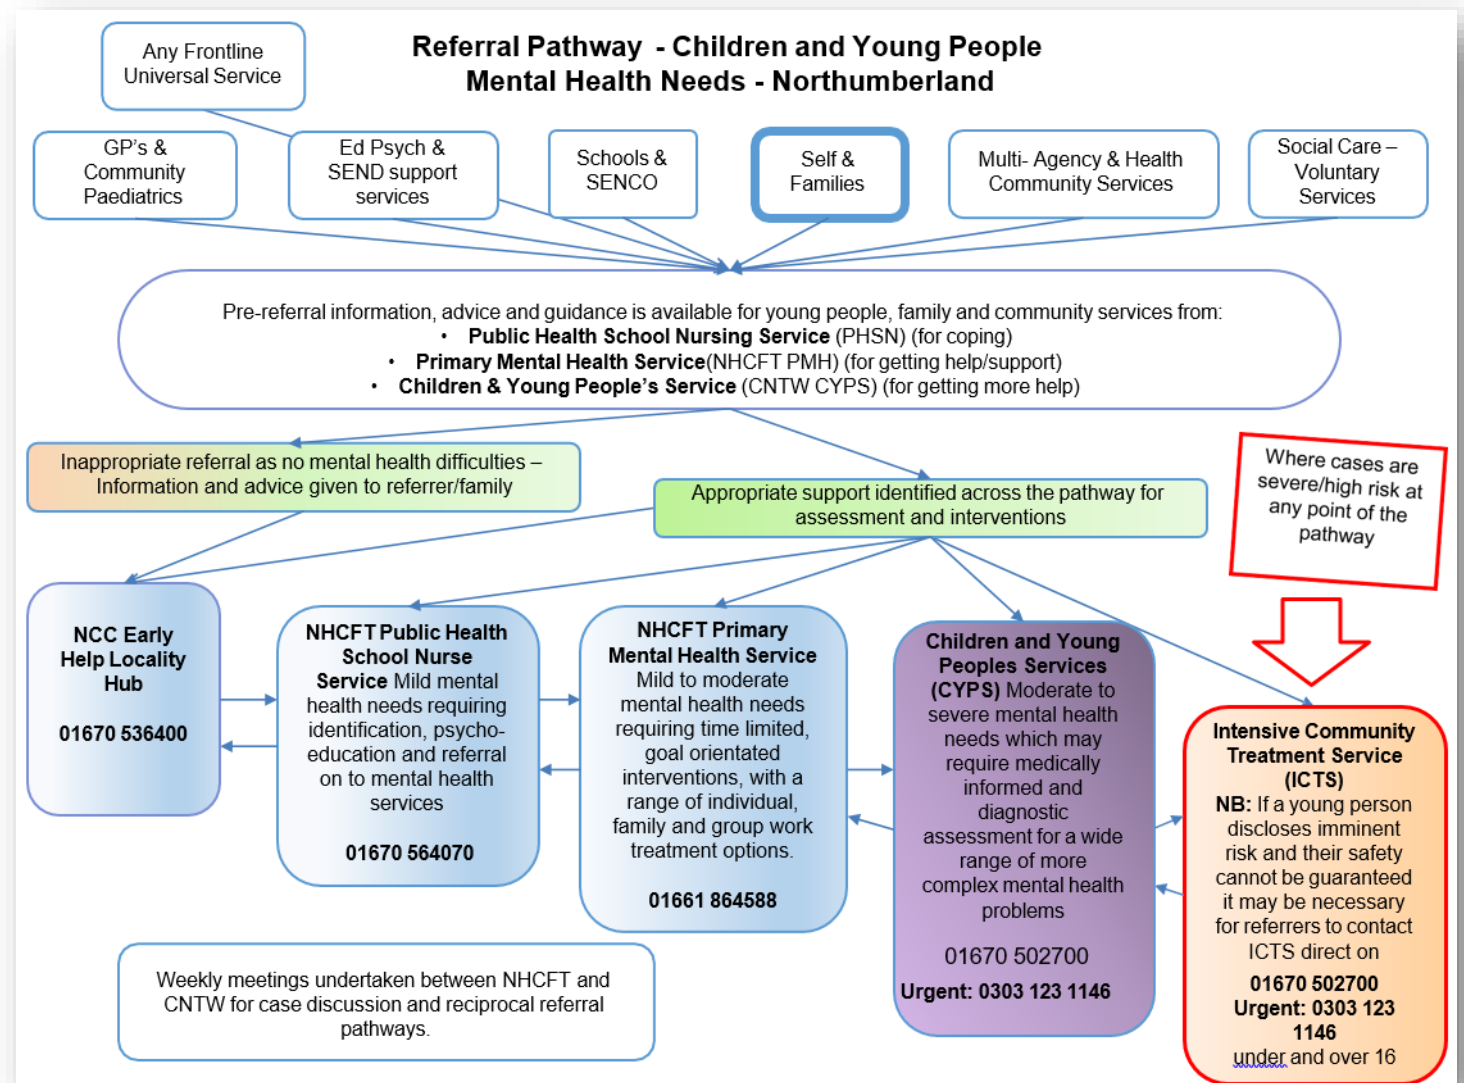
Any Frontline Universal Service

Referral Pathway - Children and Young People Mental Health Needs - Northumberland

GP's & Community Paediatrics

Ed Psych & SEND support services

Schools & SENCO

Self & Families

Multi- Agency & Health Community Services

Social Care – Voluntary Services

Pre-referral information, advice and guidance is available for young people, family and community services from:
• **Public Health School Nursing Service** (PHSN) (for coping)
• **Primary Mental Health Service**(NHCFT PMH) (for getting help/support)
• **Children & Young People's Service** (CNTW CYPS) (for getting more help)

Inappropriate referral as no mental health difficulties – Information and advice given to referrer/family

Appropriate support identified across the pathway for assessment and interventions

Where cases are severe/high risk at any point of the pathway

**NCC Early Help Locality Hub**

**01670 536400**

**NHCFT Public Health School Nurse Service** Mild mental health needs requiring identification, psycho-education and referral on to mental health services

**01670 564070**

**NHCFT Primary Mental Health Service** Mild to moderate mental health needs requiring time limited, goal orientated interventions, with a range of individual, family and group work treatment options.

**01661 864588**

**Children and Young Peoples Services (CYPS)** Moderate to severe mental health needs which may require medically informed and diagnostic assessment for a wide range of more complex mental health problems

01670 502700

**Urgent: 0303 123 1146**

**Intensive Community Treatment Service (ICTS)**
**NB:** If a young person discloses imminent risk and their safety cannot be guaranteed it may be necessary for referrers to contact ICTS direct on
**01670 502700**
**Urgent: 0303 123 1146**
under and over 16

Weekly meetings undertaken between NHCFT and CNTW for case discussion and reciprocal referral pathways.